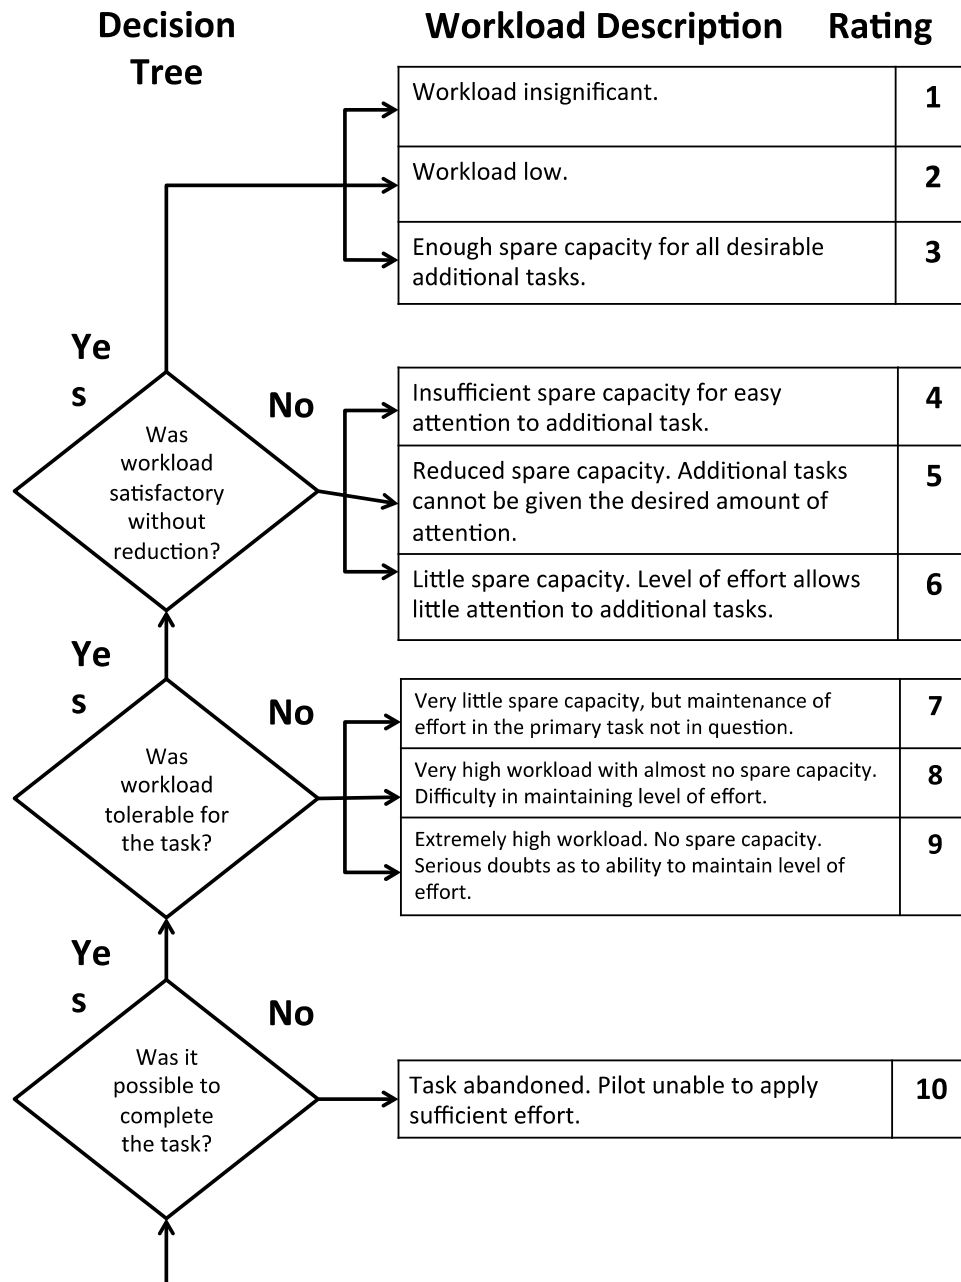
Decision Tree

Workload Description

Rating

| Workload insignificant. | 1 |
|---|---|
| Workload low. | 2 |
| Enough spare capacity for all desirable additional tasks. | 3 |

Ye s

Was workload satisfactory without reduction?

No

| Insufficient spare capacity for easy attention to additional task. | 4 |
|---|---|
| Reduced spare capacity. Additional tasks cannot be given the desired amount of attention. | 5 |
| Little spare capacity. Level of effort allows little attention to additional tasks. | 6 |

Ye s

Was workload tolerable for the task?

No

| Very little spare capacity, but maintenance of effort in the primary task not in question. | 7 |
|---|---|
| Very high workload with almost no spare capacity. Difficulty in maintaining level of effort. | 8 |
| Extremely high workload. No spare capacity. Serious doubts as to ability to maintain level of effort. | 9 |

Ye s

Was it possible to complete the task?

No

| Task abandoned. Pilot unable to apply sufficient effort. | 10 |
|---|---|